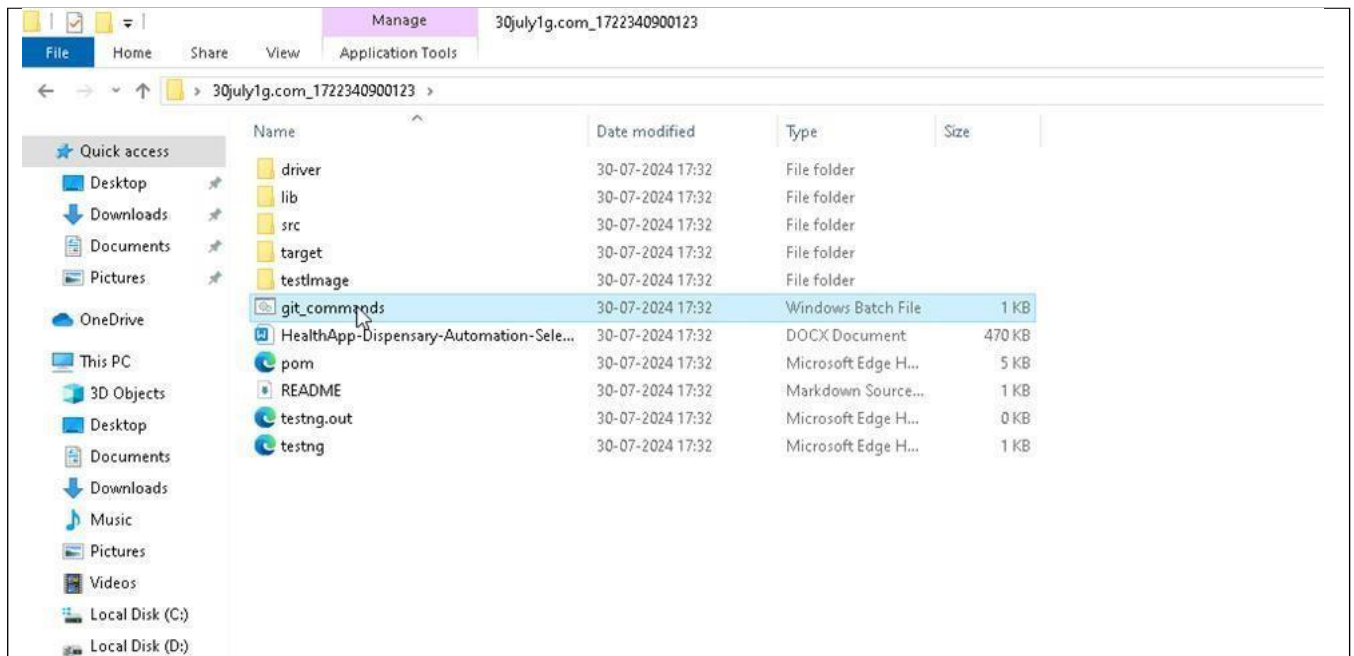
Manage
30july1g.com_1722340900123
File Home Share View Application Tools
30july1g.com_1722340900123 >

Quick access
Desktop
Downloads
Documents
Pictures
OneDrive
This PC
3D Objects
Desktop
Documents
Downloads
Music
Pictures
Videos
Local Disk (C:)
Local Disk (D:)

| Name | Date modified | Type | Size |
|---|---|---|---|
| driver | 30-07-2024 17:32 | File folder | |
| lib | 30-07-2024 17:32 | File folder | |
| src | 30-07-2024 17:32 | File folder | |
| target | 30-07-2024 17:32 | File folder | |
| testImage | 30-07-2024 17:32 | File folder | |
| git_commands | 30-07-2024 17:32 | Windows Batch File | 1 KB |
| HealthApp-Dispensary-Automation-Sele... | 30-07-2024 17:32 | DOCX Document | 470 KB |
| pom | 30-07-2024 17:32 | Microsoft Edge H... | 5 KB |
| README | 30-07-2024 17:32 | Markdown Source... | 1 KB |
| testng.out | 30-07-2024 17:32 | Microsoft Edge H... | 0 KB |
| testng | 30-07-2024 17:32 | Microsoft Edge H... | 1 KB |